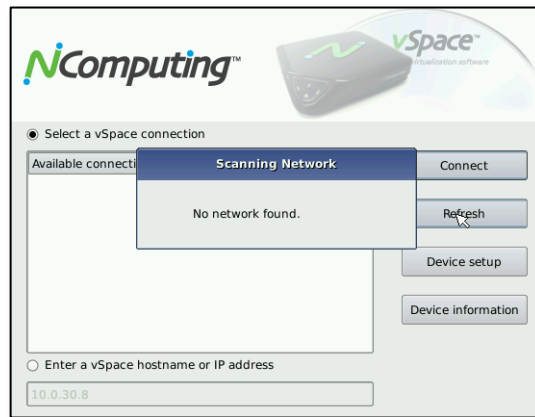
NComputing™

vSpace™
virtualization software

Select a vSpace connection

Available connecti

Scanning Network

No network found.

Connect

Refresh

Device setup

Device information

Enter a vSpace hostname or IP address

10.0.30.8